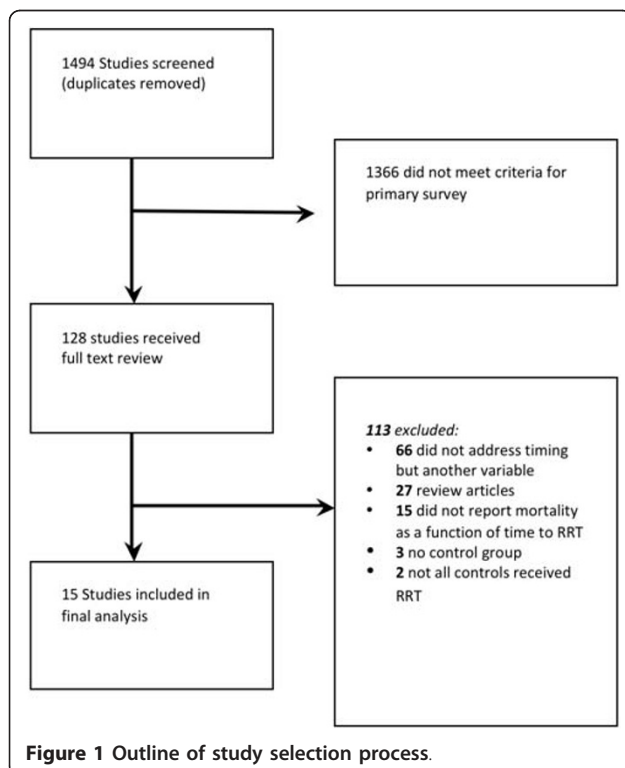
1494 Studies screened (duplicates removed)

1366 did not meet criteria for primary survey

128 studies received full text review

113 excluded:
- 66 did not address timing but another variable
- 27 review articles
- 15 did not report mortality as a function of time to RRT
- 3 no control group
- 2 not all controls received RRT

15 Studies included in final analysis

Figure 1 Outline of study selection process.